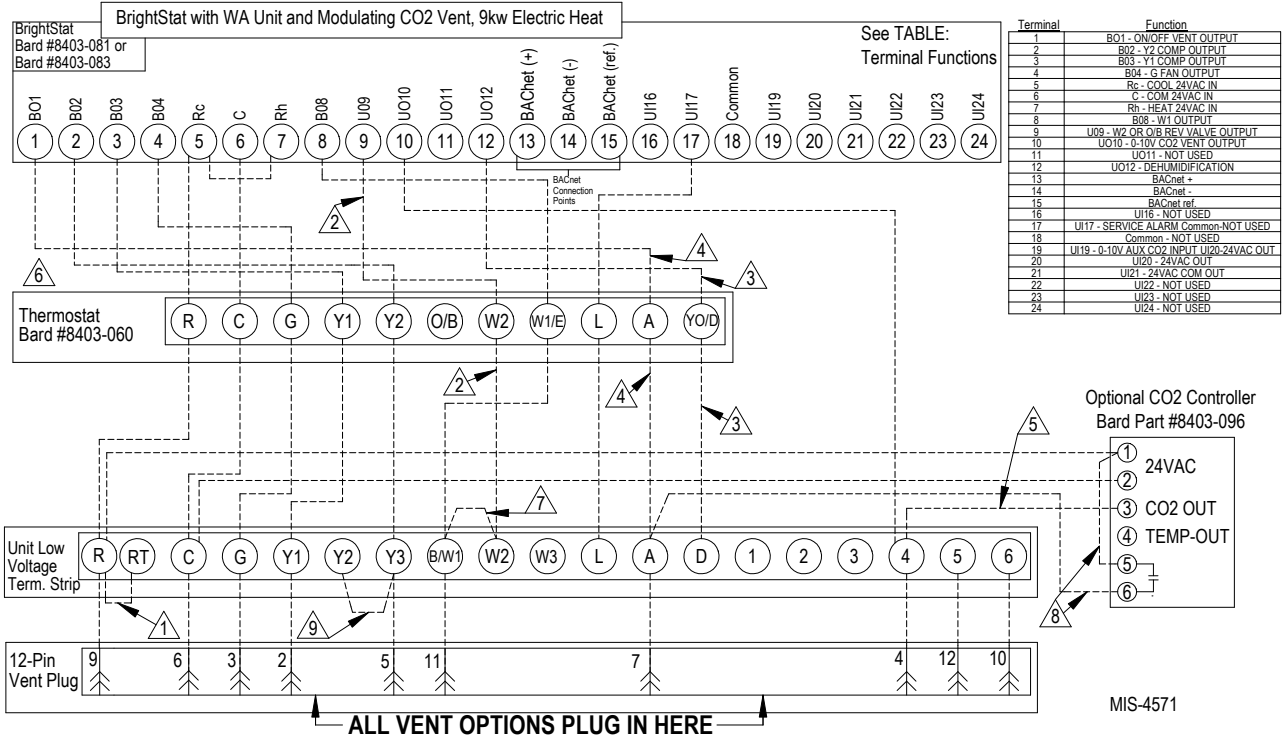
BrightStat with WA Unit and Modulating CO2 Vent, 9kw Electric Heat

BrightStat
Bard #8403-081 or
Bard #8403-083

See TABLE:
Terminal Functions

BO1 B02 B03 B04 Rc C Rh B08 U09 UO10 UO11 UO12 BAChet (+) BAChet (-) BAChet (ref.) UI16 UI17 Common UI19 UI20 UI21 UI22 UI23 UI24

1 2 3 4 5 6 7 8 9 10 11 12 13 14 15 16 17 18 19 20 21 22 23 24

BACnet
Connection
Points

| Terminal | Function |
|---|---|
| 1 | BO1 - ON/OFF VENT OUTPUT |
| 2 | B02 - Y2 COMP OUTPUT |
| 3 | B03 - Y1 COMP OUTPUT |
| 4 | B04 - G FAN OUTPUT |
| 5 | Rc - COOL 24VAC IN |
| 6 | C - COM 24VAC IN |
| 7 | Rh - HEAT 24VAC IN |
| 8 | B08 - W1 OUTPUT |
| 9 | U09 - W2 OR O/B REV VALVE OUTPUT |
| 10 | UO10 - 0-10V CO2 VENT OUTPUT |
| 11 | UO11 - NOT USED |
| 12 | UO12 - DEHUMIDIFICATION |
| 13 | BACnet + |
| 14 | BACnet - |
| 15 | BACnet ref. |
| 16 | UI16 - NOT USED |
| 17 | UI17 - SERVICE ALARM Common-NOT USED |
| 18 | Common - NOT USED |
| 19 | UI19 - 0-10V AUX CO2 INPUT UI20-24VAC OUT |
| 20 | UI20 - 24VAC OUT |
| 21 | UI21 - 24VAC COM OUT |
| 22 | UI22 - NOT USED |
| 23 | UI23 - NOT USED |
| 24 | UI24 - NOT USED |

2 4 3 6

Thermostat
Bard #8403-060

R C G Y1 Y2 O/B W2 W1/E L A YO/D

2 4 3 5

Optional CO2 Controller
Bard Part #8403-096

① 24VAC
②
③ CO2 OUT
④ TEMP-OUT
⑤
⑥

7

Unit Low
Voltage
Term. Strip

R RT C G Y1 Y2 Y3 B/W1 W2 W3 L A D 1 2 3 4 5 6

1 9 8

12-Pin
Vent Plug

9 6 3 2 5 11 7 4 12 10

ALL VENT OPTIONS PLUG IN HERE

MIS-4571